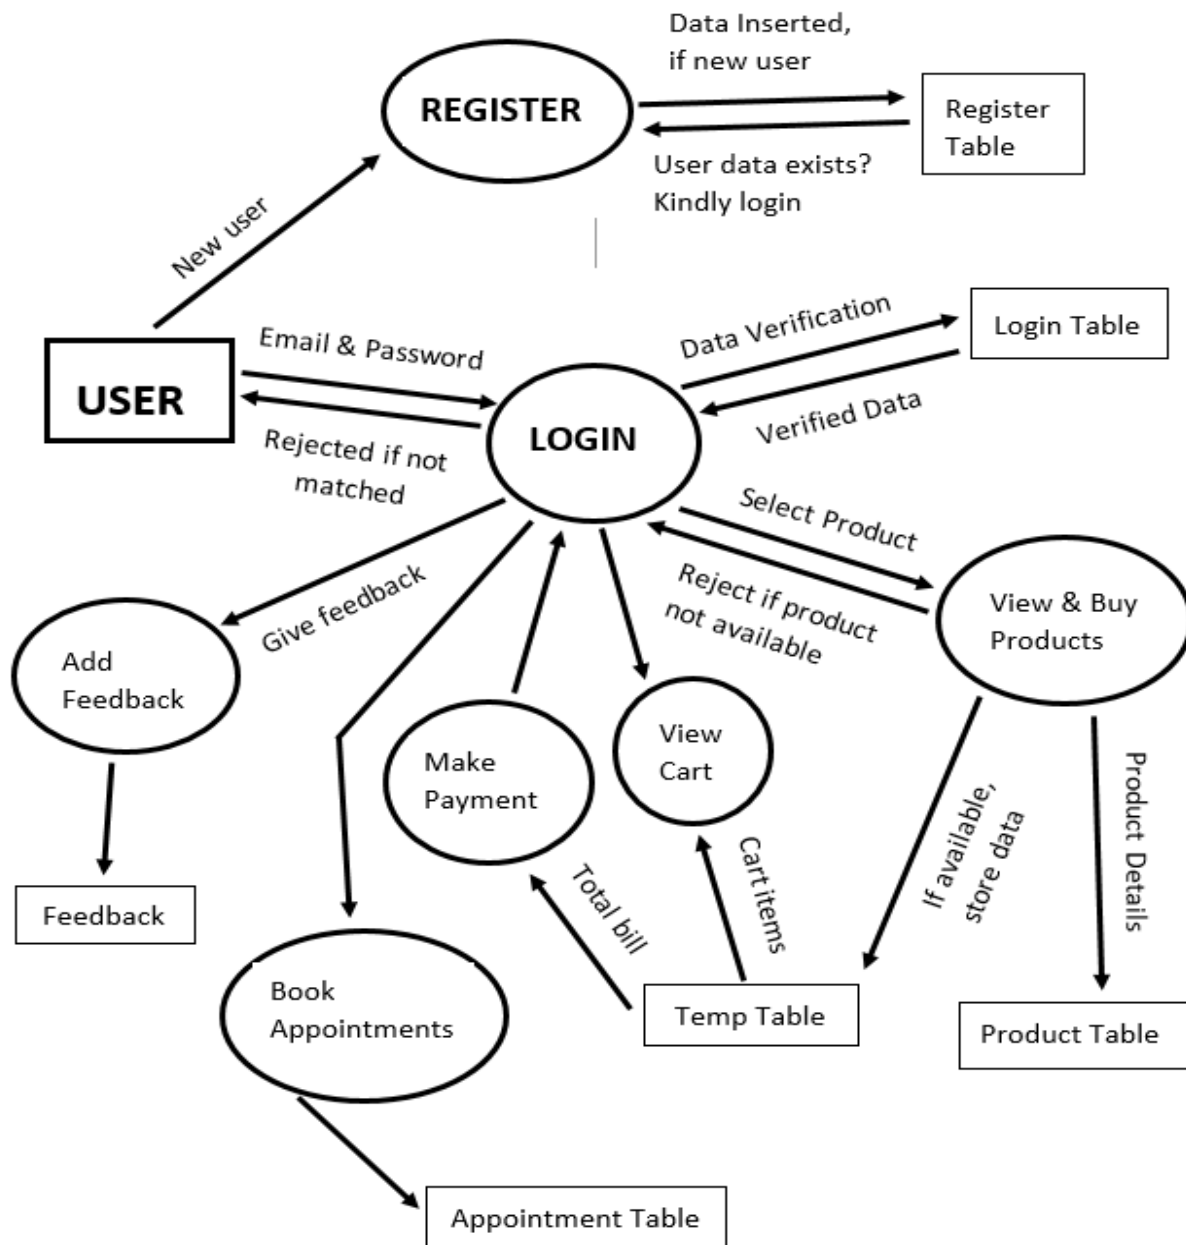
Data Inserted, if new user

REGISTER

Register Table

User data exists? Kindly login

New user

USER

Email & Password

Rejected if not matched

LOGIN

Data Verification

Login Table

Verified Data

Select Product

Reject if product not available

View & Buy Products

Give feedback

Add Feedback

Feedback

Make Payment

View Cart

If available, store data

Product Details

Total bill

Cart items

Book Appointments

Temp Table

Product Table

Appointment Table